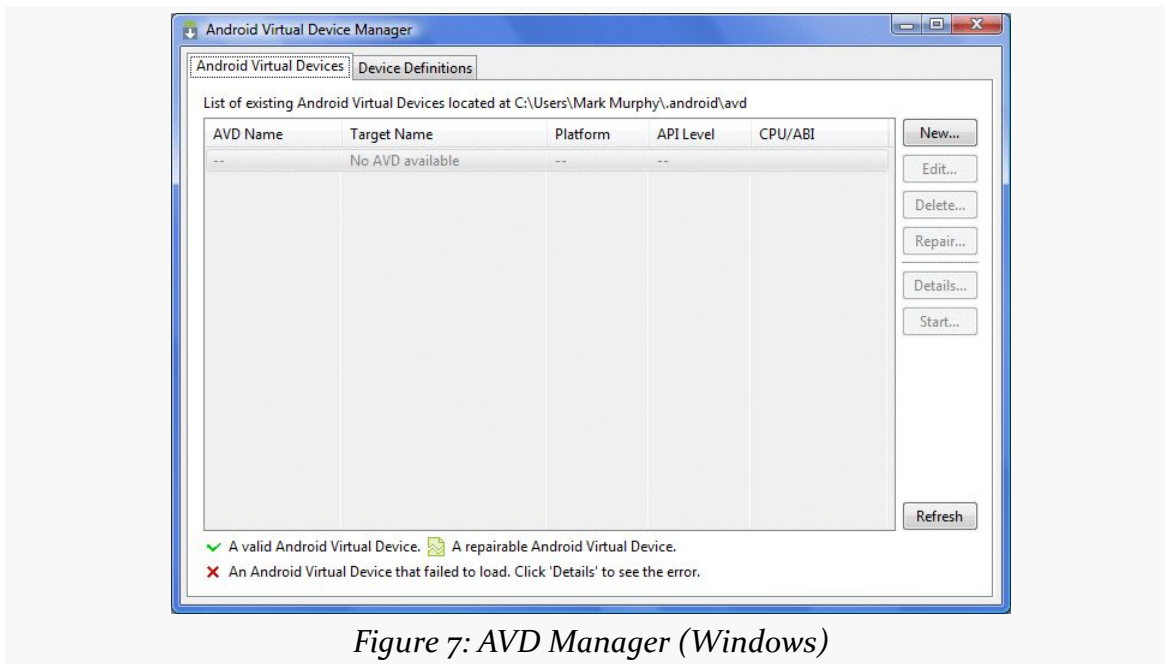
Android Virtual Device Manager

Android Virtual Devices | Device Definitions

List of existing Android Virtual Devices located at C:\Users\Mark Murphy\.android\avd

| AVD Name | Target Name | Platform | API Level | CPU/ABI |
|---|---|---|---|---|
| -- | No AVD available | -- | -- | |

New...
Edit...
Delete...
Repair...
Details...
Start...
Refresh

✔ A valid Android Virtual Device. A repairable Android Virtual Device.
✖ An Android Virtual Device that failed to load. Click 'Details' to see the error.

Figure 7: AVD Manager (Windows)